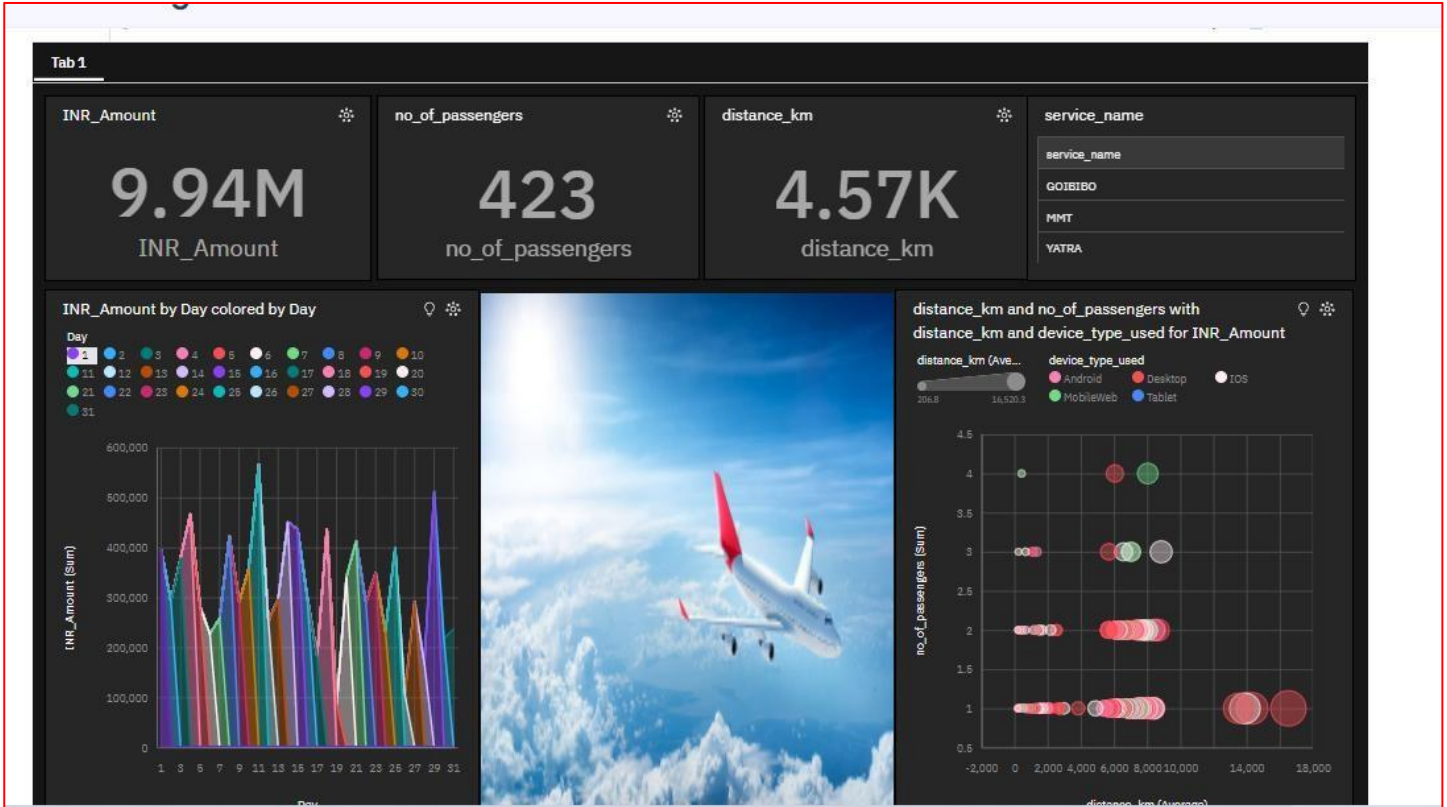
Tab 1

INR_Amount

9.94M

INR_Amount

no_of_passengers

423

no_of_passengers

distance_km

4.57K

distance_km

service_name

| service_name |
|---|
| GOIBIBO |
| MMT |
| YATRA |

INR_Amount by Day colored by Day

Day

1 2 3 4 5 6 7 8 9 10 11 12 13 14 15 16 17 18 19 20 21 22 23 24 25 26 27 28 29 30 31

600,000
500,000
400,000
300,000
200,000
100,000
0

INR_Amount (Sum)

1 3 5 7 9 11 13 15 17 19 21 23 25 27 29 31

Day

distance_km and no_of_passengers with distance_km and device_type_used for INR_Amount

distance_km (Ave...

206.8 16,520.3

device_type_used

Android Desktop IOS MobileWeb Tablet

4.5
4
3.5
3
2.5
2
1.5
1
0.5

no_of_passengers (Sum)

-2,000 0 2,000 4,000 6,000 8,000 10,000 14,000 16,000

distance_km (Average)